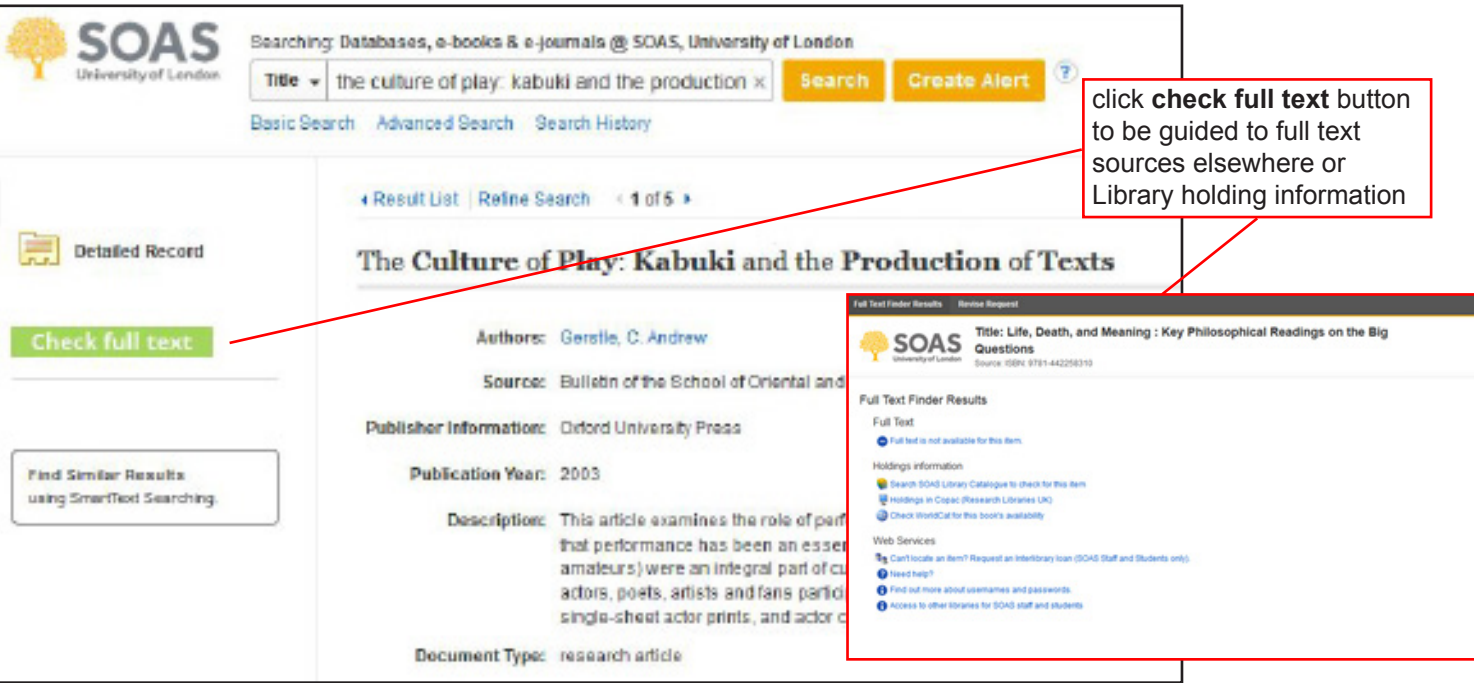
SOAS
University of London

Searching: Databases, e-books & e-journals @ SOAS, University of London

Title ▾ the culture of play: kabuki and the production × Search Create Alert ?

Basic Search Advanced Search Search History

click **check full text** button to be guided to full text sources elsewhere or Library holding information

◂ Result List | Refine Search ◂ 1 of 5 ▸

Detailed Record

The Culture of Play: Kabuki and the Production of Texts

Check full text

Authors: Gerstle, C. Andrew

Source: Bulletin of the School of Oriental and

Publisher Information: Oxford University Press

Publication Year: 2003

Find Similar Results using SmartText Searching.

Description: This article examines the role of perf that performance has been an essen amateurs) were an integral part of cu actors, poets, artists and fans partic single-sheet actor prints, and actor c

Document Type: research article

Full Text Finder Results Revise Request

SOAS
University of London

Title: Life, Death, and Meaning : Key Philosophical Readings on the Big Questions
Source: ISBN: 9781-442258310

Full Text Finder Results

Full Text

Full text is not available for this item.

Holdings information

Search SOAS Library Catalogue to check for this item

Holdings in Copac (Research Libraries UK)

Check WorldCat for this book's availability

Web Services

Can't locate an item? Request an Interlibrary loan (SOAS Staff and Students only).

Need help?

Find out more about usernames and passwords.

Access to other libraries for SOAS staff and students